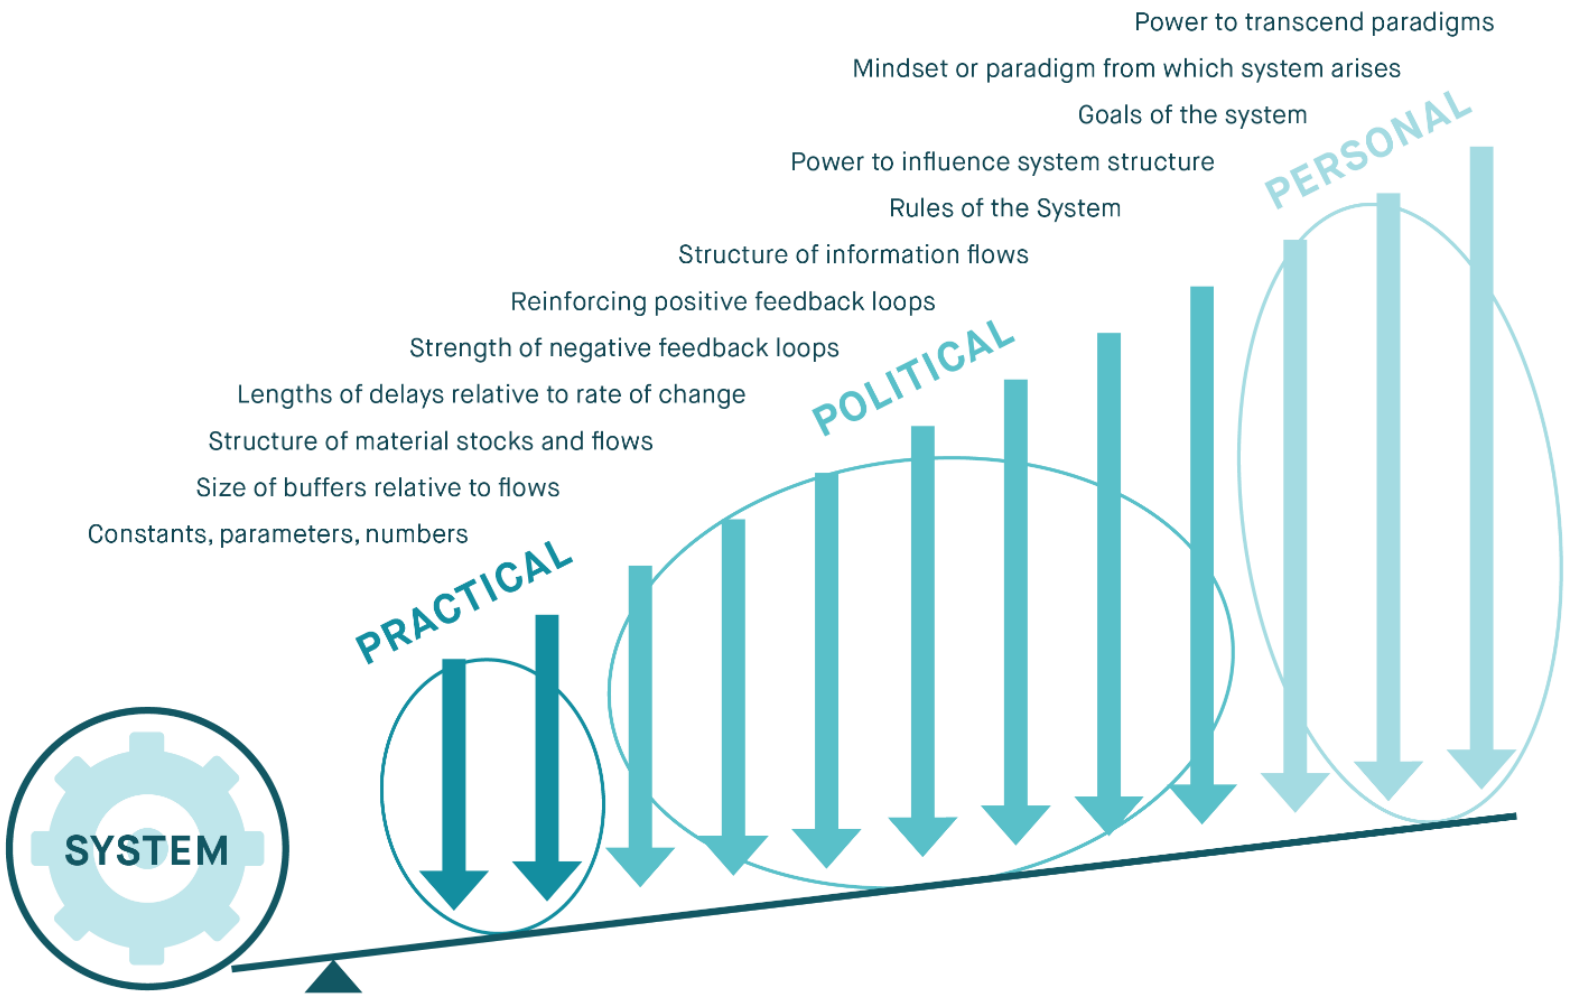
Power to transcend paradigms

Mindset or paradigm from which system arises

Goals of the system

Power to influence system structure

Rules of the System

Structure of information flows

Reinforcing positive feedback loops

Strength of negative feedback loops

Lengths of delays relative to rate of change

Structure of material stocks and flows

Size of buffers relative to flows

Constants, parameters, numbers

PERSONAL

POLITICAL

PRACTICAL

SYSTEM